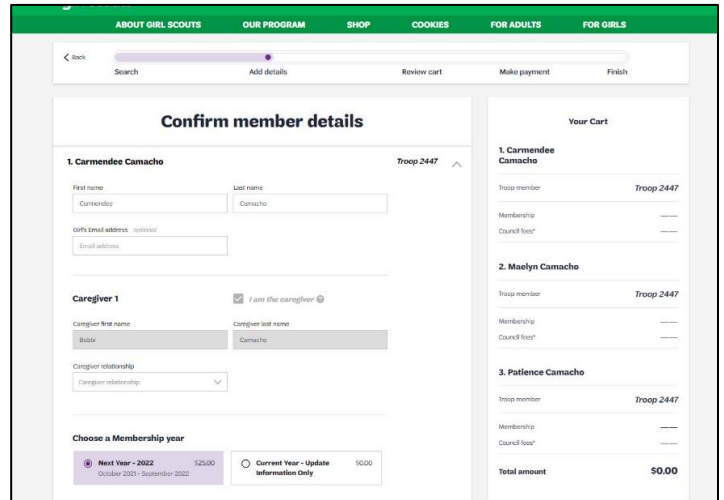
ABOUT GIRL SCOUTS OUR PROGRAM SHOP COOKIES FOR ADULTS FOR GIRLS

< Back

Search Add details Review cart Make payment Finish

Confirm member details

1. Carmendee Camacho Troop 2447

First name
Carmendee

Last name
Camacho

Girl's Email address optional
Email address

Caregiver 1

I am the caregiver

Caregiver first name
Bobbi

Caregiver last name
Camacho

Caregiver relationship
Caregiver relationship

Choose a Membership year

Next Year - 2022 $25.00
October 2021 - September 2022

Current Year - Update Information Only $0.00

Your Cart

1. Carmendee Camacho

Troop member Troop 2447

Membership ——
Council fees* ——

2. Maelyn Camacho

Troop member Troop 2447

Membership ——
Council fees* ——

3. Patience Camacho

Troop member Troop 2447

Membership ——
Council fees* ——

Total amount $0.00